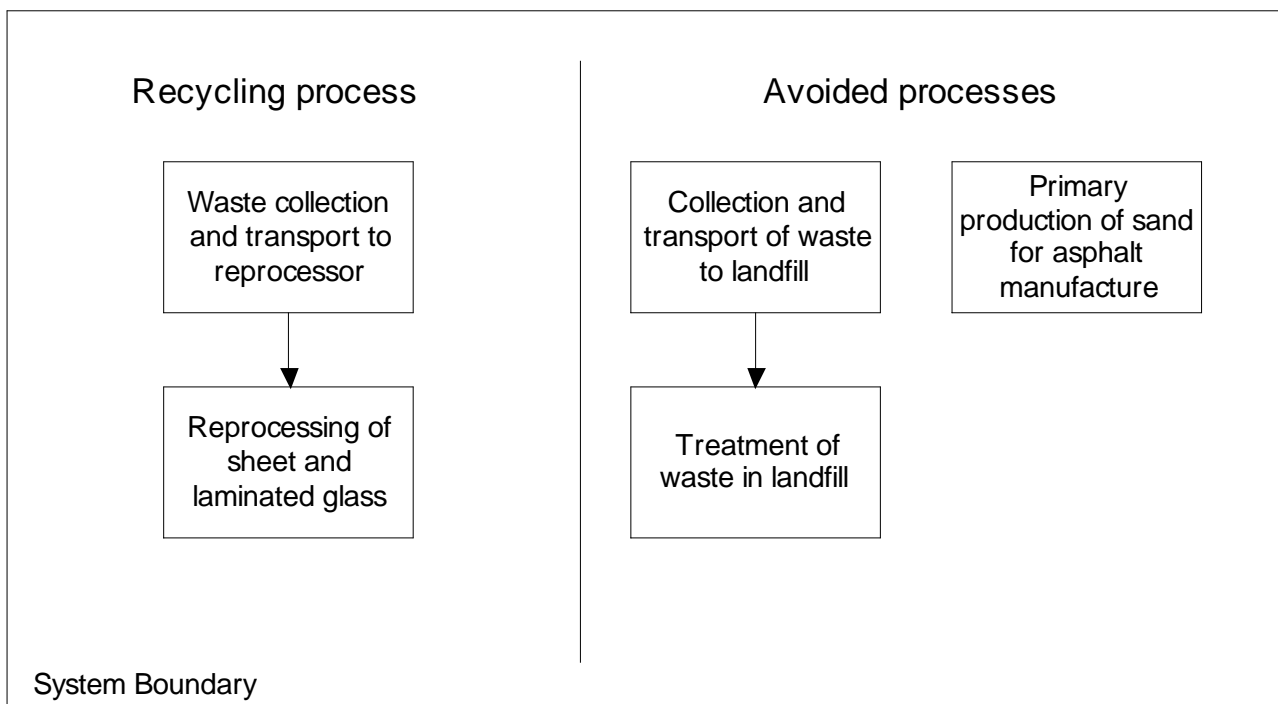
Recycling process

Waste collection and transport to reprocessor

Reprocessing of sheet and laminated glass

Avoided processes

Collection and transport of waste to landfill

Treatment of waste in landfill

Primary production of sand for asphalt manufacture

System Boundary